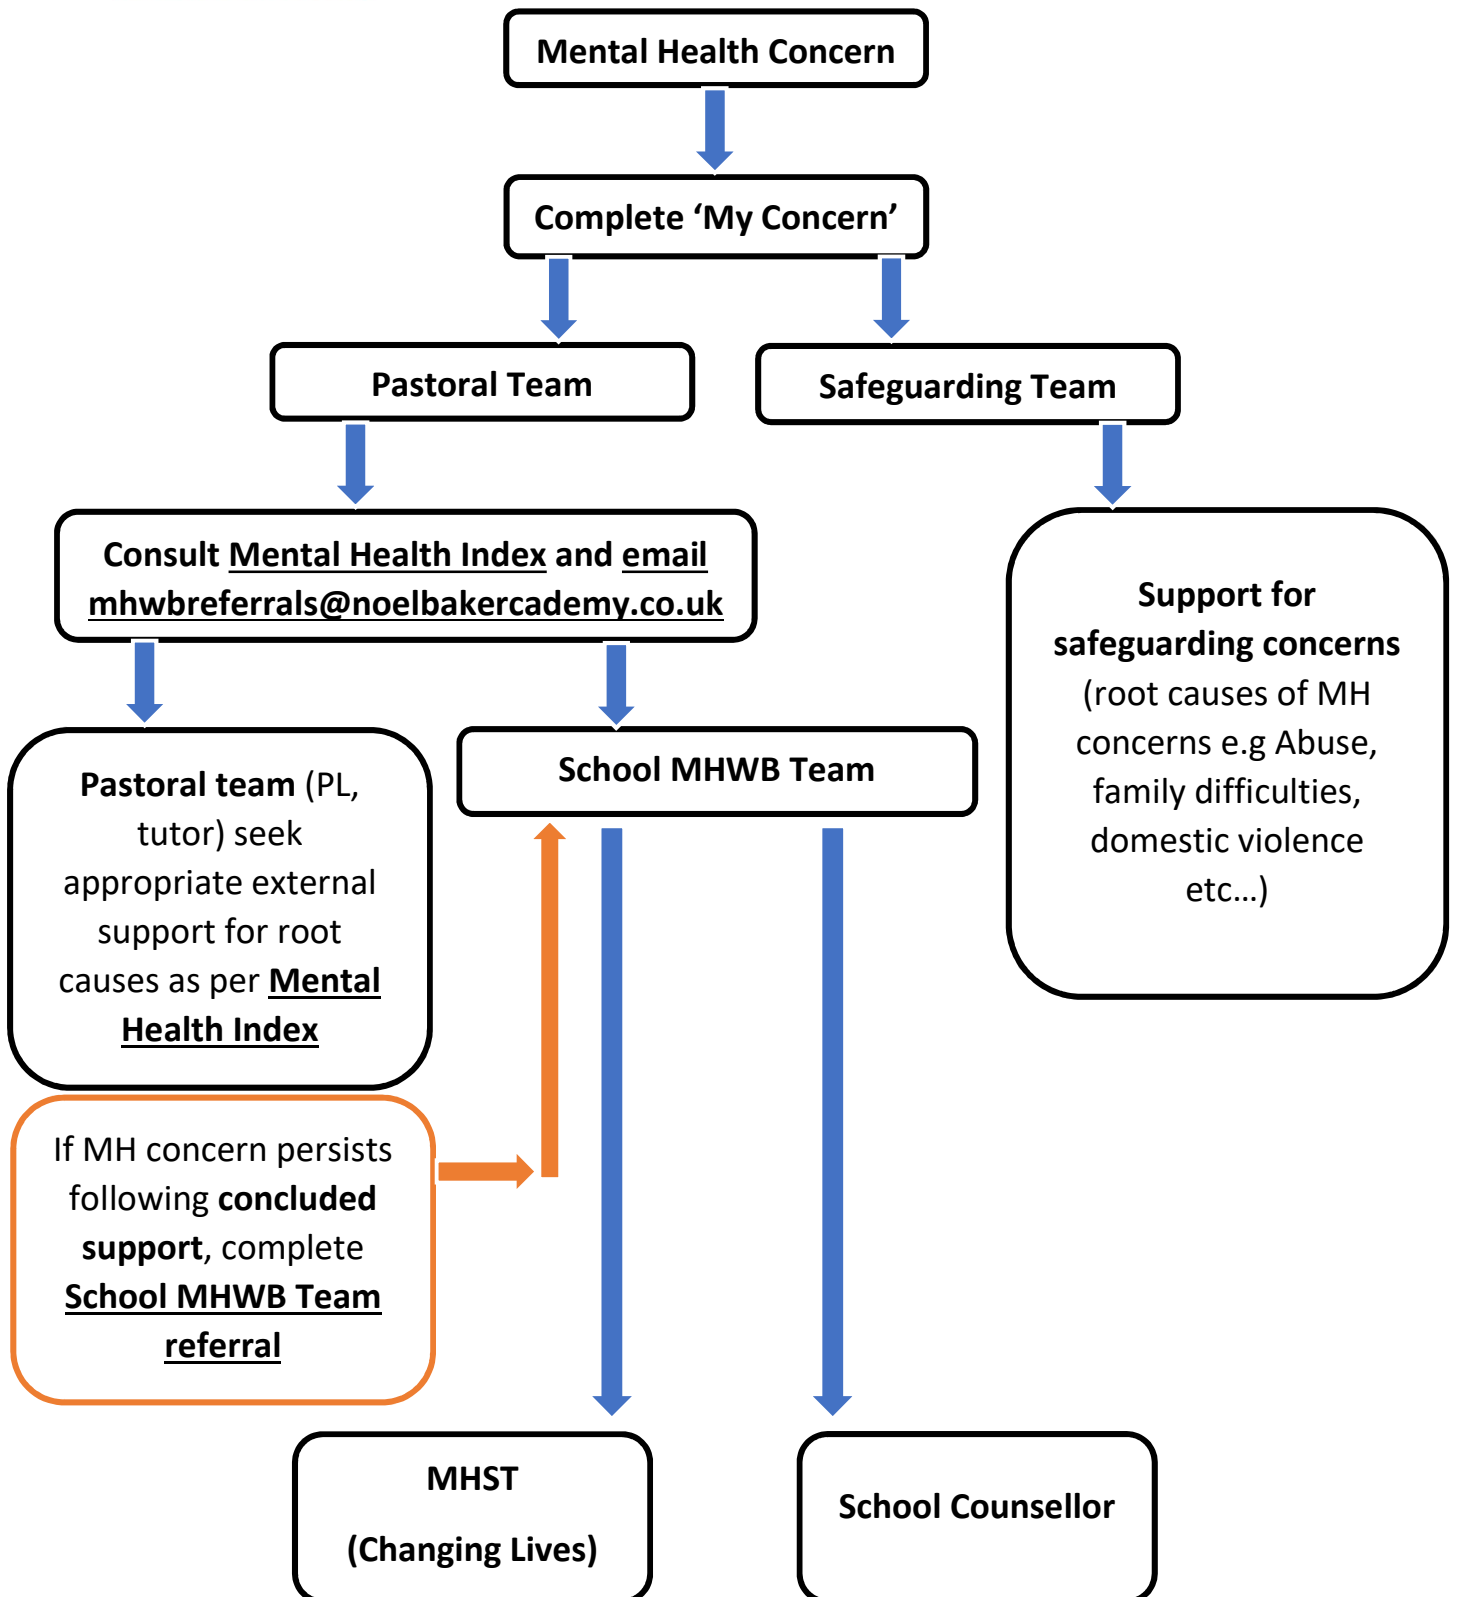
Mental Health Concern

Complete 'My Concern'

Pastoral Team

Safeguarding Team

Consult Mental Health Index and email mhwbreferrals@noelbakercademy.co.uk

Support for safeguarding concerns (root causes of MH concerns e.g Abuse, family difficulties, domestic violence etc…)

Pastoral team (PL, tutor) seek appropriate external support for root causes as per Mental Health Index

School MHWB Team

If MH concern persists following concluded support, complete School MHWB Team referral

MHST

(Changing Lives)

School Counsellor